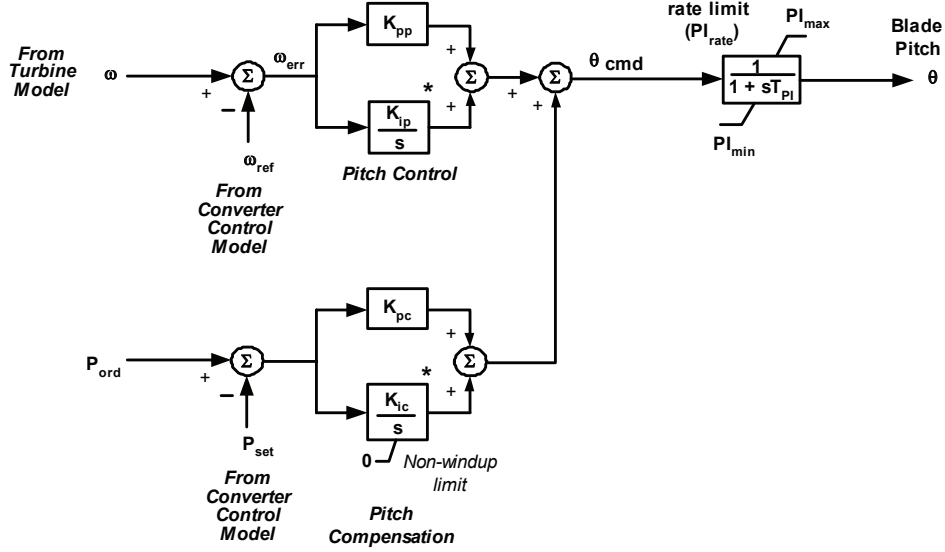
From Turbine Model

$\omega$

+

$\Sigma$

−

$\omega_{err}$

$\omega_{ref}$

From Converter Control Model

$K_{pp}$

$\frac{K_{ip}}{s}$

*

+

+

$\Sigma$

Pitch Control

+

+

$\Sigma$

$\theta$ cmd

rate limit ($PI_{rate}$)

$PI_{max}$

$\frac{1}{1 + sT_{PI}}$

$PI_{min}$

Blade Pitch

$\theta$

$P_{ord}$

+

$\Sigma$

−

$P_{set}$

From Converter Control Model

$K_{pc}$

$\frac{K_{ic}}{s}$

*

+

+

$\Sigma$

0

Non-windup limit

Pitch Compensation